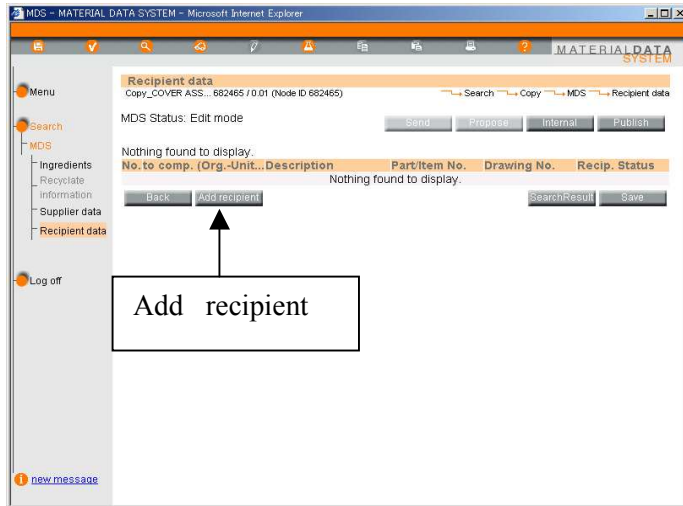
MDS - MATERIAL DATA SYSTEM - Microsoft Internet Explorer

MATERIALDATA SYSTEM

Menu

Search

MDS

Ingredients

Recyclate information

Supplier data

Recipient data

Log off

new message

Recipient data

Copy_COVER ASS... 682465 / 0.01 (Node ID 682465)

Search Copy MDS Recipient data

MDS Status: Edit mode

Send Propose Internal Publish

Nothing found to display.

| No. to comp. (Org.-Unit... | Description | Part/Item No. | Drawing No. | Recip. Status |
|---|---|---|---|---|
| Nothing found to display. | | | | |

Back Add recipient SearchResult Save

Add recipient